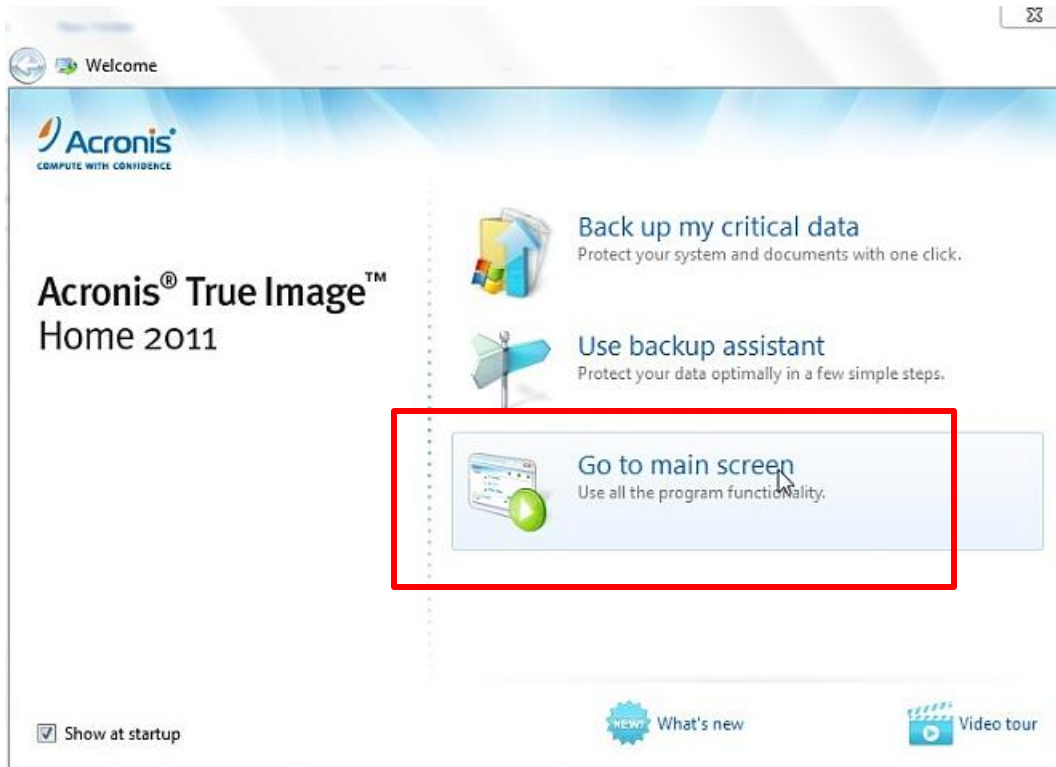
Welcome

Acronis
COMPUTE WITH CONFIDENCE

Acronis® True Image™
Home 2011

Back up my critical data
Protect your system and documents with one click.

Use backup assistant
Protect your data optimally in a few simple steps.

Go to main screen
Use all the program functionality.

Show at startup

NEW!
What's new

Video tour